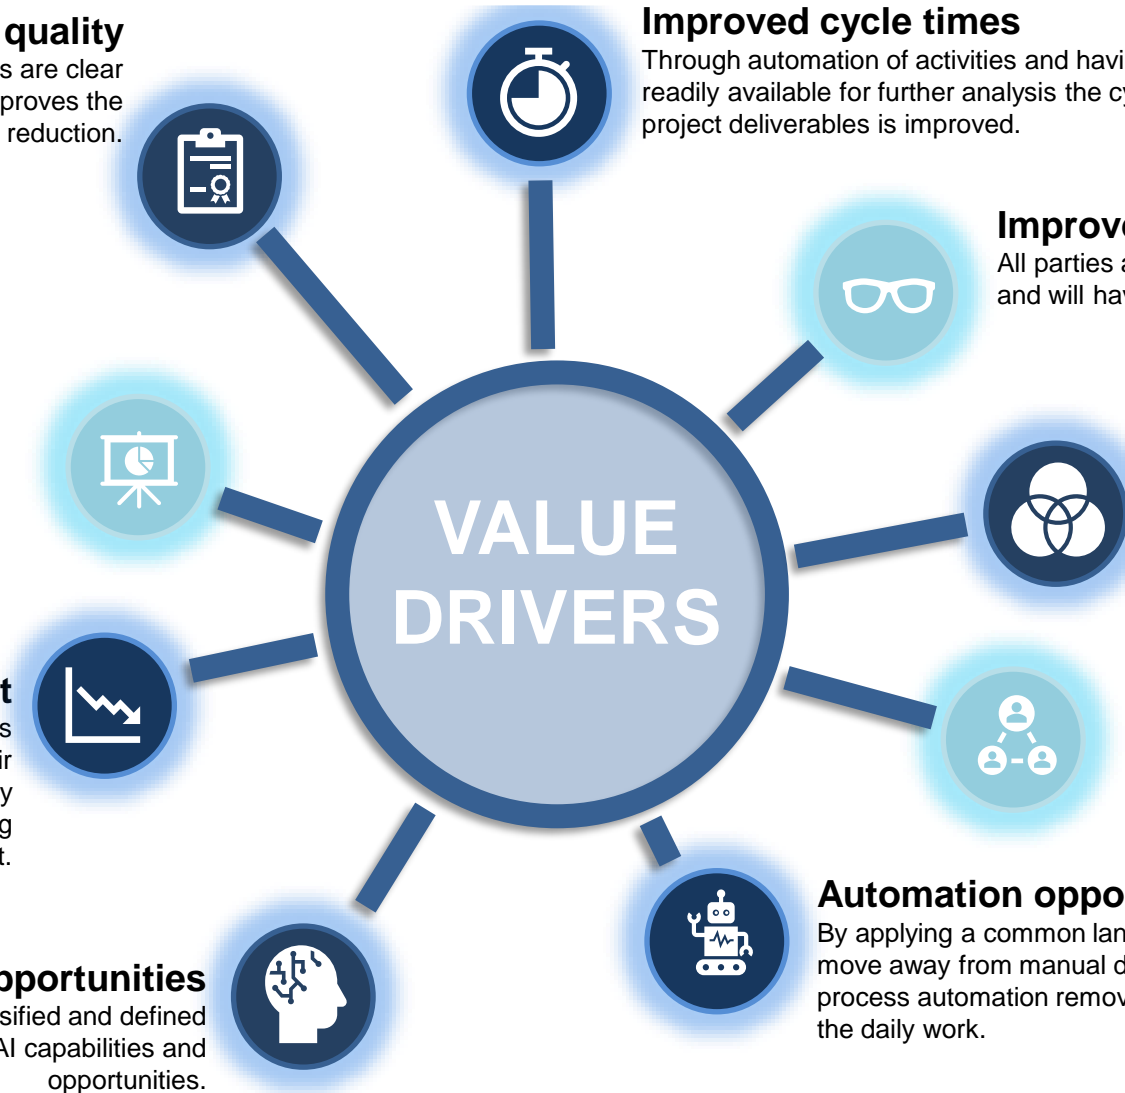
quality
s are clear
proves the
reduction.

Improved cycle times
Through automation of activities and havi
readily available for further analysis the cy
project deliverables is improved.

Improve
All parties a
and will hav

VALUE
DRIVERS

t
s
ir
y
g
t.

Automation oppo
By applying a common lan
move away from manual d
process automation remov
the daily work.

pportunities
sified and defined
AI capabilities and
opportunities.